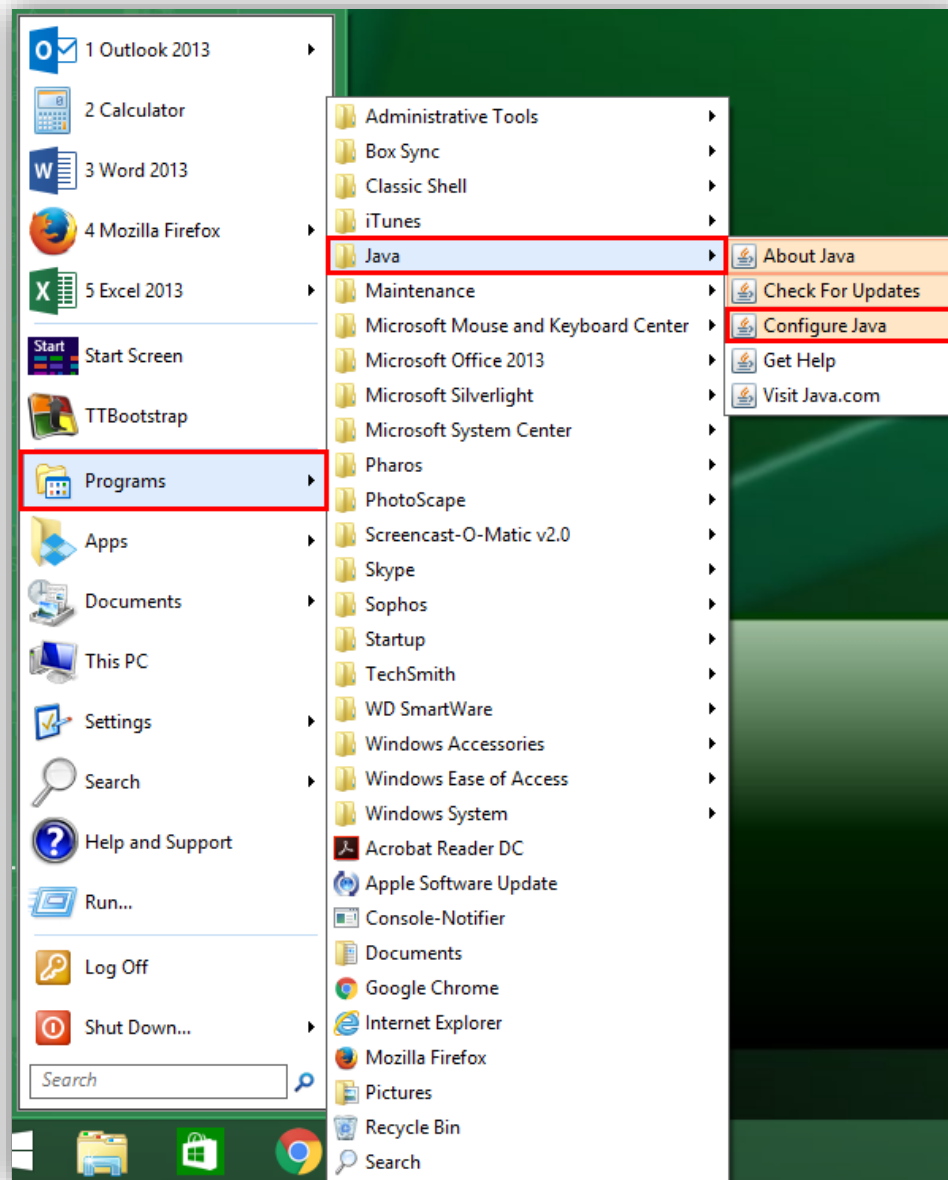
1 Outlook 2013
2 Calculator
3 Word 2013
4 Mozilla Firefox
5 Excel 2013
Start
Start Screen
TTBootstrap
Programs
Apps
Documents
This PC
Settings
Search
Help and Support
Run...
Log Off
Shut Down...
Search

Administrative Tools
Box Sync
Classic Shell
iTunes
Java
Maintenance
Microsoft Mouse and Keyboard Center
Microsoft Office 2013
Microsoft Silverlight
Microsoft System Center
Pharos
PhotoScape
Screencast-O-Matic v2.0
Skype
Sophos
Startup
TechSmith
WD SmartWare
Windows Accessories
Windows Ease of Access
Windows System
Acrobat Reader DC
Apple Software Update
Console-Notifier
Documents
Google Chrome
Internet Explorer
Mozilla Firefox
Pictures
Recycle Bin
Search

About Java
Check For Updates
Configure Java
Get Help
Visit Java.com